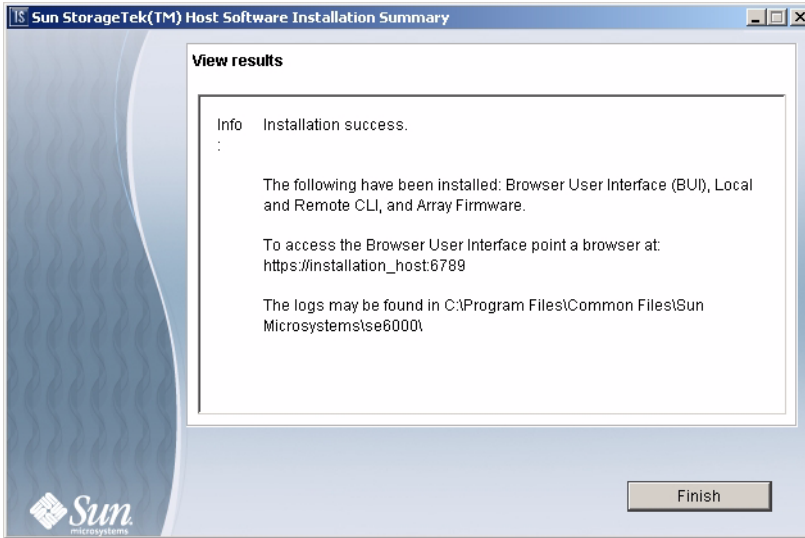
IS Sun StorageTek(TM) Host Software Installation Summary

View results

Info : Installation success.

The following have been installed: Browser User Interface (BUI), Local and Remote CLI, and Array Firmware.

To access the Browser User Interface point a browser at: https://installation_host:6789

The logs may be found in C:\Program Files\Common Files\Sun Microsystems\se6000\

Finish

Sun microsystems